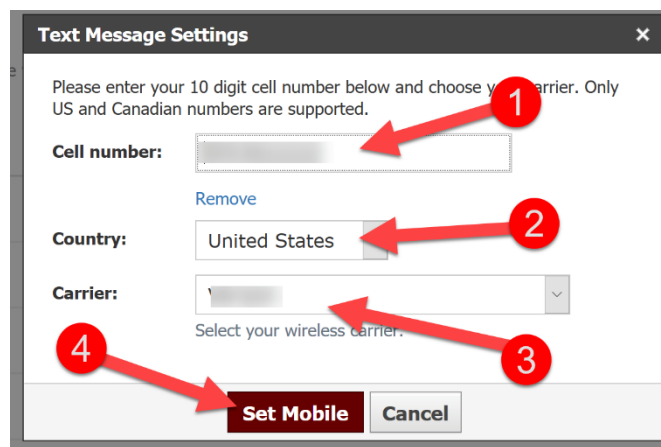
Text Message Settings ×

Please enter your 10 digit cell number below and choose y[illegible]arrier. Only US and Canadian numbers are supported.

Cell number: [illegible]

1

Remove

Country: United States

2

Carrier: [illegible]

Select your wireless carrier.

3

4

Set Mobile Cancel